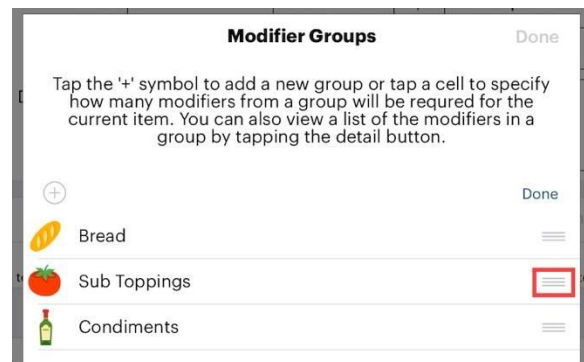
Modifier Groups

Done

Tap the '+' symbol to add a new group or tap a cell to specify how many modifiers from a group will be requred for the current item. You can also view a list of the modifiers in a group by tapping the detail button.

Done

Bread

Sub Toppings

Condiments